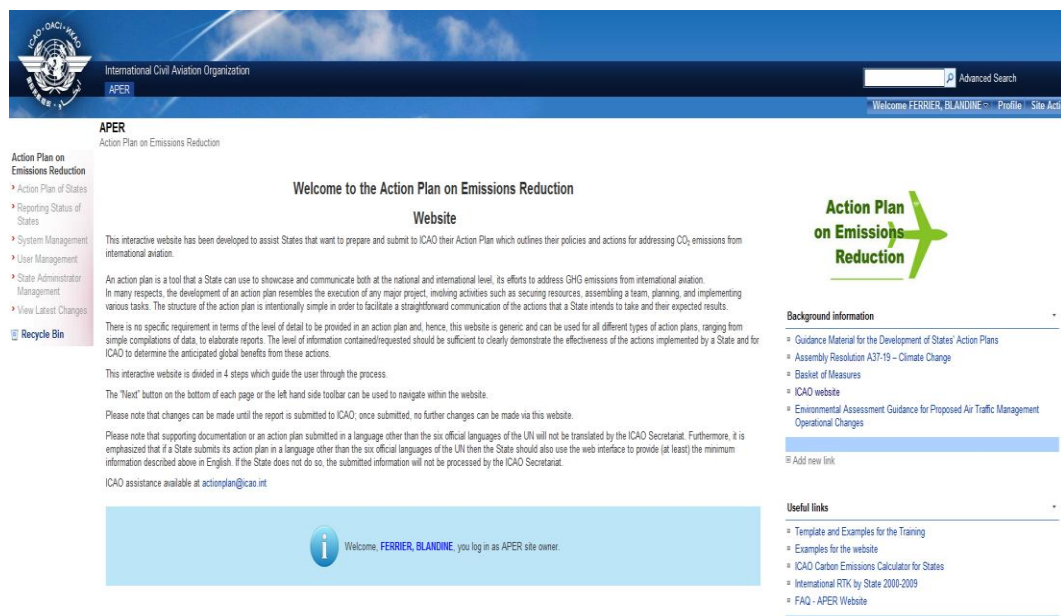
ICAO · OACI · ИКАО

International Civil Aviation Organization
APER

Advanced Search

Welcome FERRIER, BLANDINE | Profile | Site Acti

APER
Action Plan on Emissions Reduction

Action Plan on Emissions Reduction
› Action Plan of States
› Reporting Status of States
› System Management
› User Management
› State Administrator Management
› View Latest Changes
Recycle Bin

Welcome to the Action Plan on Emissions Reduction Website

This interactive website has been developed to assist States that want to prepare and submit to ICAO their Action Plan which outlines their policies and actions for addressing $CO_2$ emissions from international aviation.

An action plan is a tool that a State can use to showcase and communicate both at the national and international level, its efforts to address GHG emissions from international aviation.
In many respects, the development of an action plan resembles the execution of any major project, involving activities such as securing resources, assembling a team, planning, and implementing various tasks. The structure of the action plan is intentionally simple in order to facilitate a straightforward communication of the actions that a State intends to take and their expected results.

There is no specific requirement in terms of the level of detail to be provided in an action plan and, hence, this website is generic and can be used for all different types of action plans, ranging from simple compilations of data, to elaborate reports. The level of information contained/requested should be sufficient to clearly demonstrate the effectiveness of the actions implemented by a State and for ICAO to determine the anticipated global benefits from these actions.

This interactive website is divided in 4 steps which guide the user through the process.

The "Next" button on the bottom of each page or the left hand side toolbar can be used to navigate within the website.

Please note that changes can be made until the report is submitted to ICAO; once submitted, no further changes can be made via this website.

Please note that supporting documentation or an action plan submitted in a language other than the six official languages of the UN will not be translated by the ICAO Secretariat. Furthermore, it is emphasized that if a State submits its action plan in a language other than the six official languages of the UN then the State should also use the web interface to provide (at least) the minimum information described above in English. If the State does not do so, the submitted information will not be processed by the ICAO Secretariat.

ICAO assistance available at actionplan@icao.int

Welcome, FERRIER, BLANDINE, you log in as APER site owner.

Action Plan on Emissions Reduction

Background information
Guidance Material for the Development of States' Action Plans
Assembly Resolution A37-19 – Climate Change
Basket of Measures
ICAO website
Environmental Assessment Guidance for Proposed Air Traffic Management Operational Changes
Add new link

Useful links
Template and Examples for the Training
Examples for the website
ICAO Carbon Emissions Calculator for States
International RTK by State 2000-2009
FAQ - APER Website